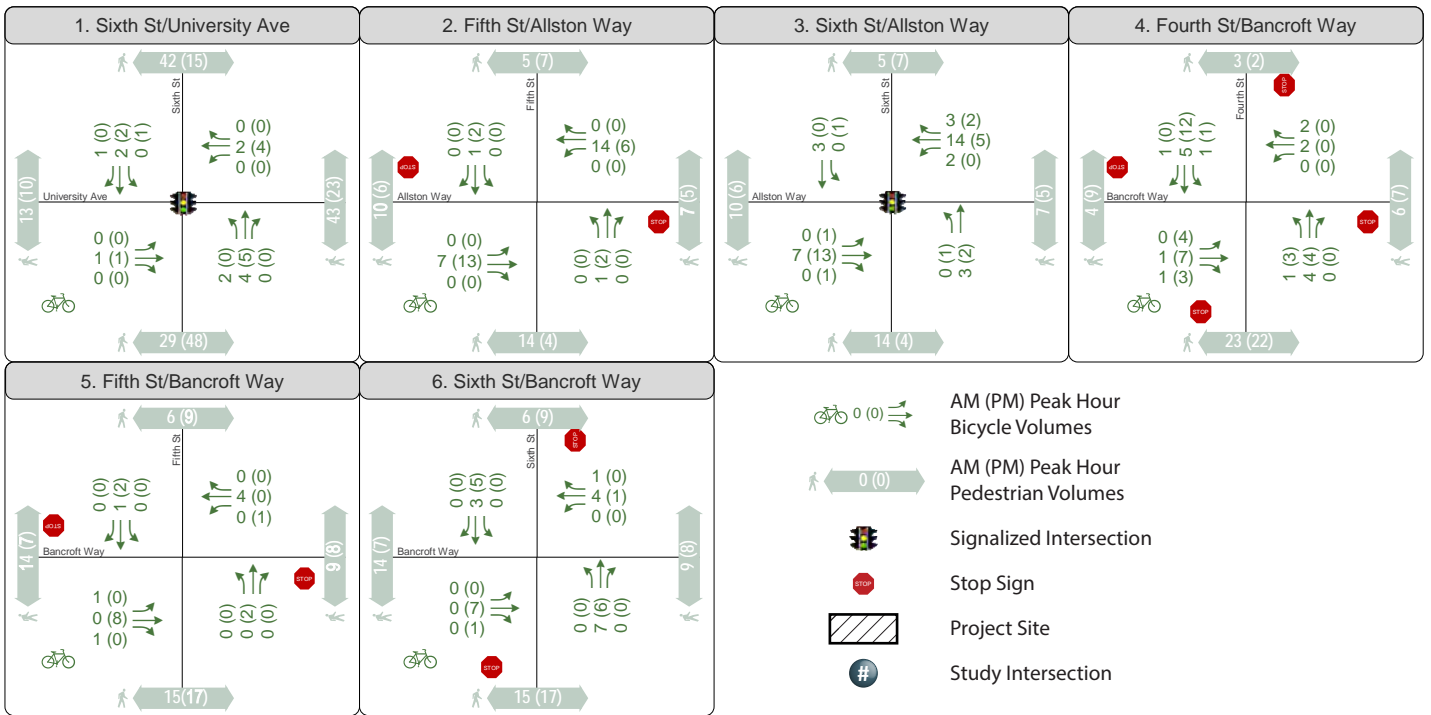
1. Sixth St/University Ave

42 (15)
Sixth St
1 (0)
2 (2)
0 (1)
0 (0)
2 (4)
0 (0)
13 (10)
University Ave
43 (23)
0 (0)
1 (1)
0 (0)
2 (0)
4 (5)
0 (0)
29 (48)

2. Fifth St/Allston Way

5 (7)
Fifth St
0 (0)
1 (2)
0 (0)
0 (0)
14 (6)
0 (0)
STOP
10 (6)
Allston Way
STOP
7 (5)
0 (0)
7 (13)
0 (0)
0 (0)
1 (2)
0 (0)
14 (4)

3. Sixth St/Allston Way

5 (7)
Sixth St
3 (0)
0 (1)
3 (2)
14 (5)
2 (0)
10 (6)
Allston Way
7 (5)
0 (1)
7 (13)
0 (1)
0 (1)
3 (2)
14 (4)

4. Fourth St/Bancroft Way

3 (2)
Fourth St
STOP
1 (0)
5 (12)
1 (1)
2 (0)
2 (0)
0 (0)
STOP
4 (9)
Bancroft Way
STOP
6 (7)
0 (4)
1 (7)
1 (3)
1 (3)
4 (4)
0 (0)
STOP
23 (22)

5. Fifth St/Bancroft Way

6 (9)
Fifth St
0 (0)
1 (2)
0 (0)
0 (0)
4 (0)
0 (1)
STOP
14 (7)
Bancroft Way
STOP
9 (8)
1 (0)
0 (8)
1 (0)
0 (0)
0 (2)
0 (0)
15 (17)

6. Sixth St/Bancroft Way

6 (9)
Sixth St
STOP
0 (0)
3 (5)
0 (0)
1 (0)
4 (1)
0 (0)
14 (7)
Bancroft Way
9 (8)
0 (0)
0 (7)
0 (1)
0 (0)
7 (6)
0 (0)
STOP
15 (17)

0 (0) AM (PM) Peak Hour Bicycle Volumes
0 (0) AM (PM) Peak Hour Pedestrian Volumes
Signalized Intersection
STOP Stop Sign
Project Site
# Study Intersection